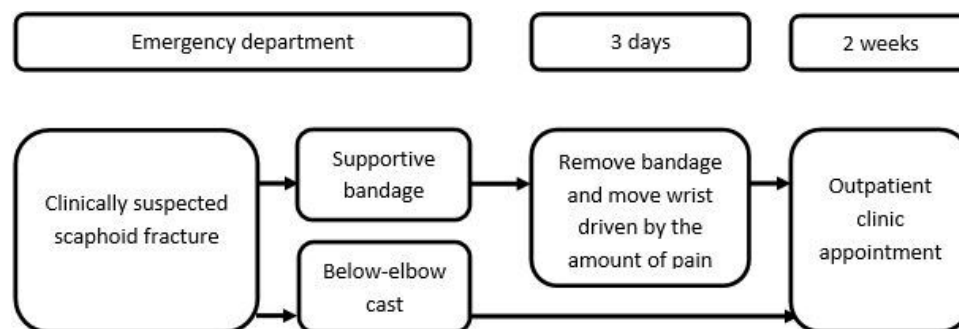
Emergency department

3 days

2 weeks

Clinically suspected scaphoid fracture

Supportive bandage

Below-elbow cast

Remove bandage and move wrist driven by the amount of pain

Outpatient clinic appointment